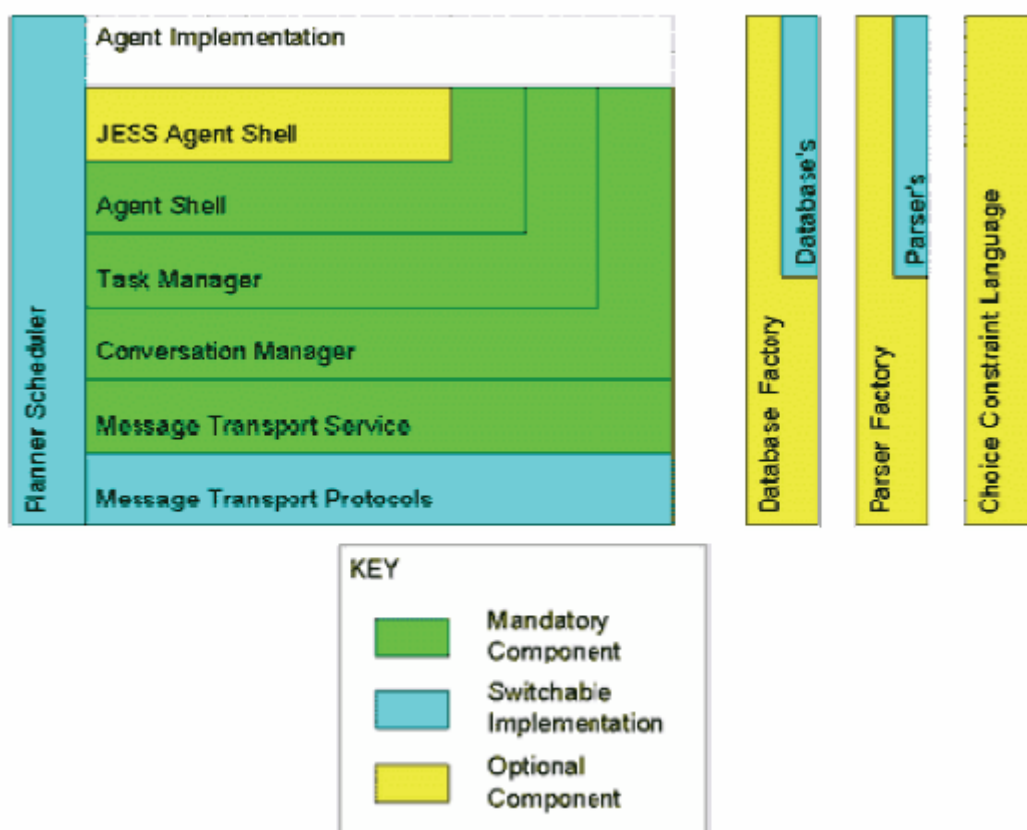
Planner Scheduler

Agent Implementation

JESS Agent Shell

Agent Shell

Task Manager

Conversation Manager

Message Transport Service

Message Transport Protocols

Database Factory

Database's

Parser Factory

Parser's

Choice Constraint Language

KEY

Mandatory Component

Switchable Implementation

Optional Component